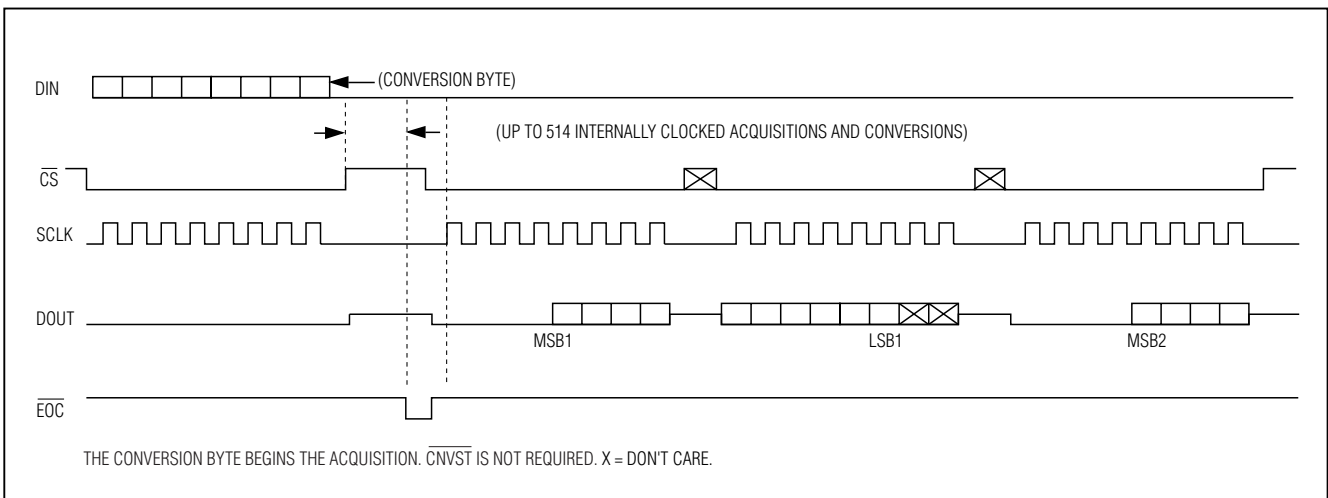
DIN

(CONVERSION BYTE)

(UP TO 514 INTERNALLY CLOCKED ACQUISITIONS AND CONVERSIONS)

$\overline{CS}$

SCLK

DOUT

MSB1

LSB1

MSB2

$\overline{EOC}$

THE CONVERSION BYTE BEGINS THE ACQUISITION. $\overline{CNVST}$ IS NOT REQUIRED. X = DON'T CARE.